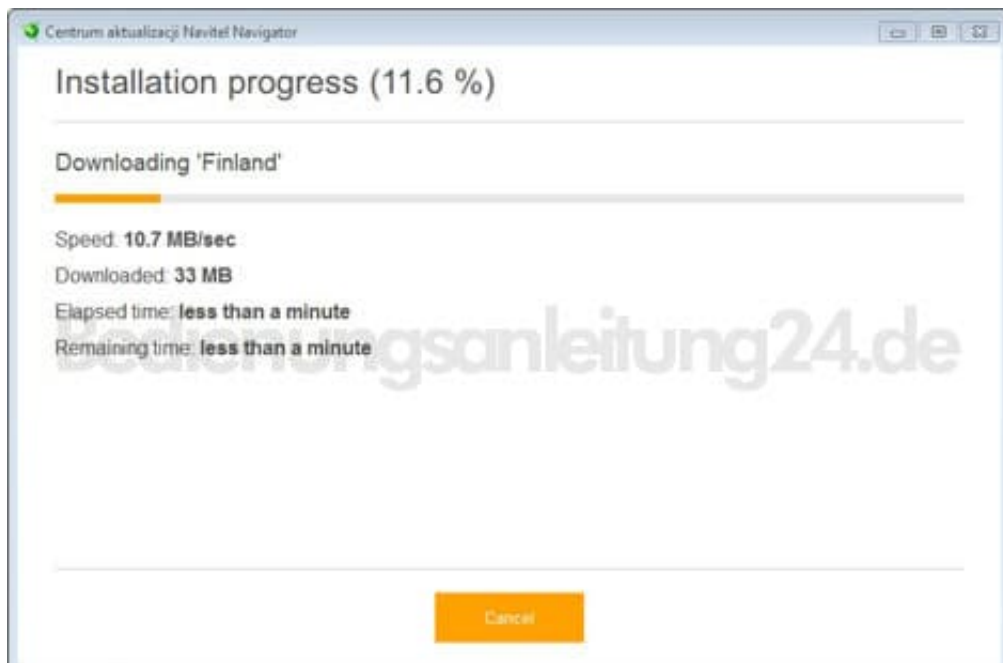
Centrum aktualizacji Navitel Navigator

Installation progress (11.6 %)

Downloading 'Finland'

Speed: **10.7 MB/sec**

Downloaded: **33 MB**

Elapsed time: **less than a minute**

Remaining time: **less than a minute**

Bedienungsanleitung24.de

Cancel